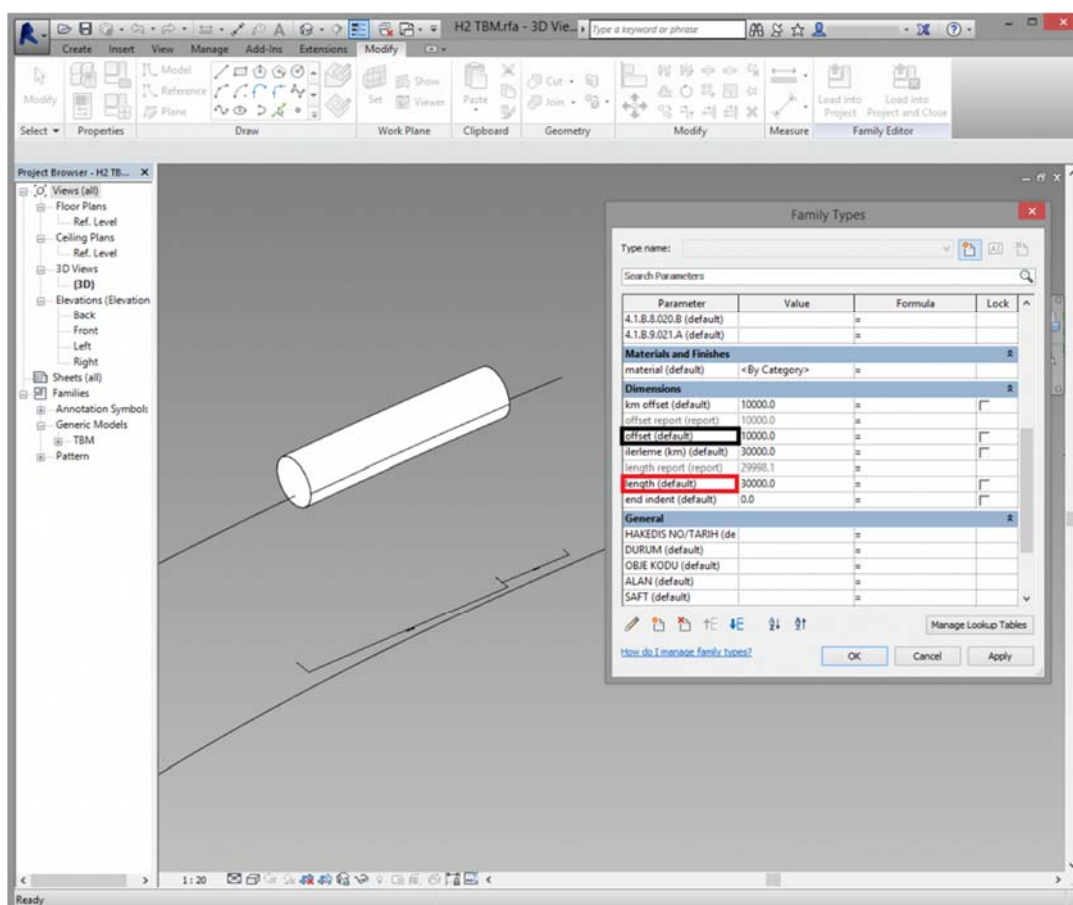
H2 TBM.rfa - 3D Vie...
Type a keyword or phrase

Create Insert View Manage Add-Ins Extensions Modify

Modify
Model
Reference
Plane
Set
Show
Viewer
Paste
Cut
Join
Load into Project
Load into Project and Close
Select ▾ Properties Draw Work Plane Clipboard Geometry Modify Measure Family Editor

Project Browser - H2 TB...
Views (all)
Floor Plans
Ref. Level
Ceiling Plans
Ref. Level
3D Views
{3D}
Elevations (Elevation
Back
Front
Left
Right
Sheets (all)
Families
Annotation Symbols
Generic Models
TBM
Pattern

Family Types

Type name:

Search Parameters

| Parameter | Value | Formula | Lock |
|---|---|---|---|
| 4.1.B.8.020.B (default) | | = | |
| 4.1.B.9.021.A (default) | | = | |
| **Materials and Finishes** | | | |
| material (default) | <By Category> | = | |
| **Dimensions** | | | |
| km offset (default) | 10000.0 | = | |
| offset report (report) | 10000.0 | = | |
| offset (default) | 10000.0 | = | |
| ilerleme (km) (default) | 30000.0 | = | |
| length report (report) | 29998.1 | = | |
| length (default) | 30000.0 | = | |
| end indent (default) | 0.0 | = | |
| **General** | | | |
| HAKEDIS NO/TARIH (de | | = | |
| DURUM (default) | | = | |
| OBJE KODU (default) | | = | |
| ALAN (default) | | = | |
| SAFT (default) | | = | |

Manage Lookup Tables

How do I manage family types?

OK Cancel Apply

1 : 20

Ready